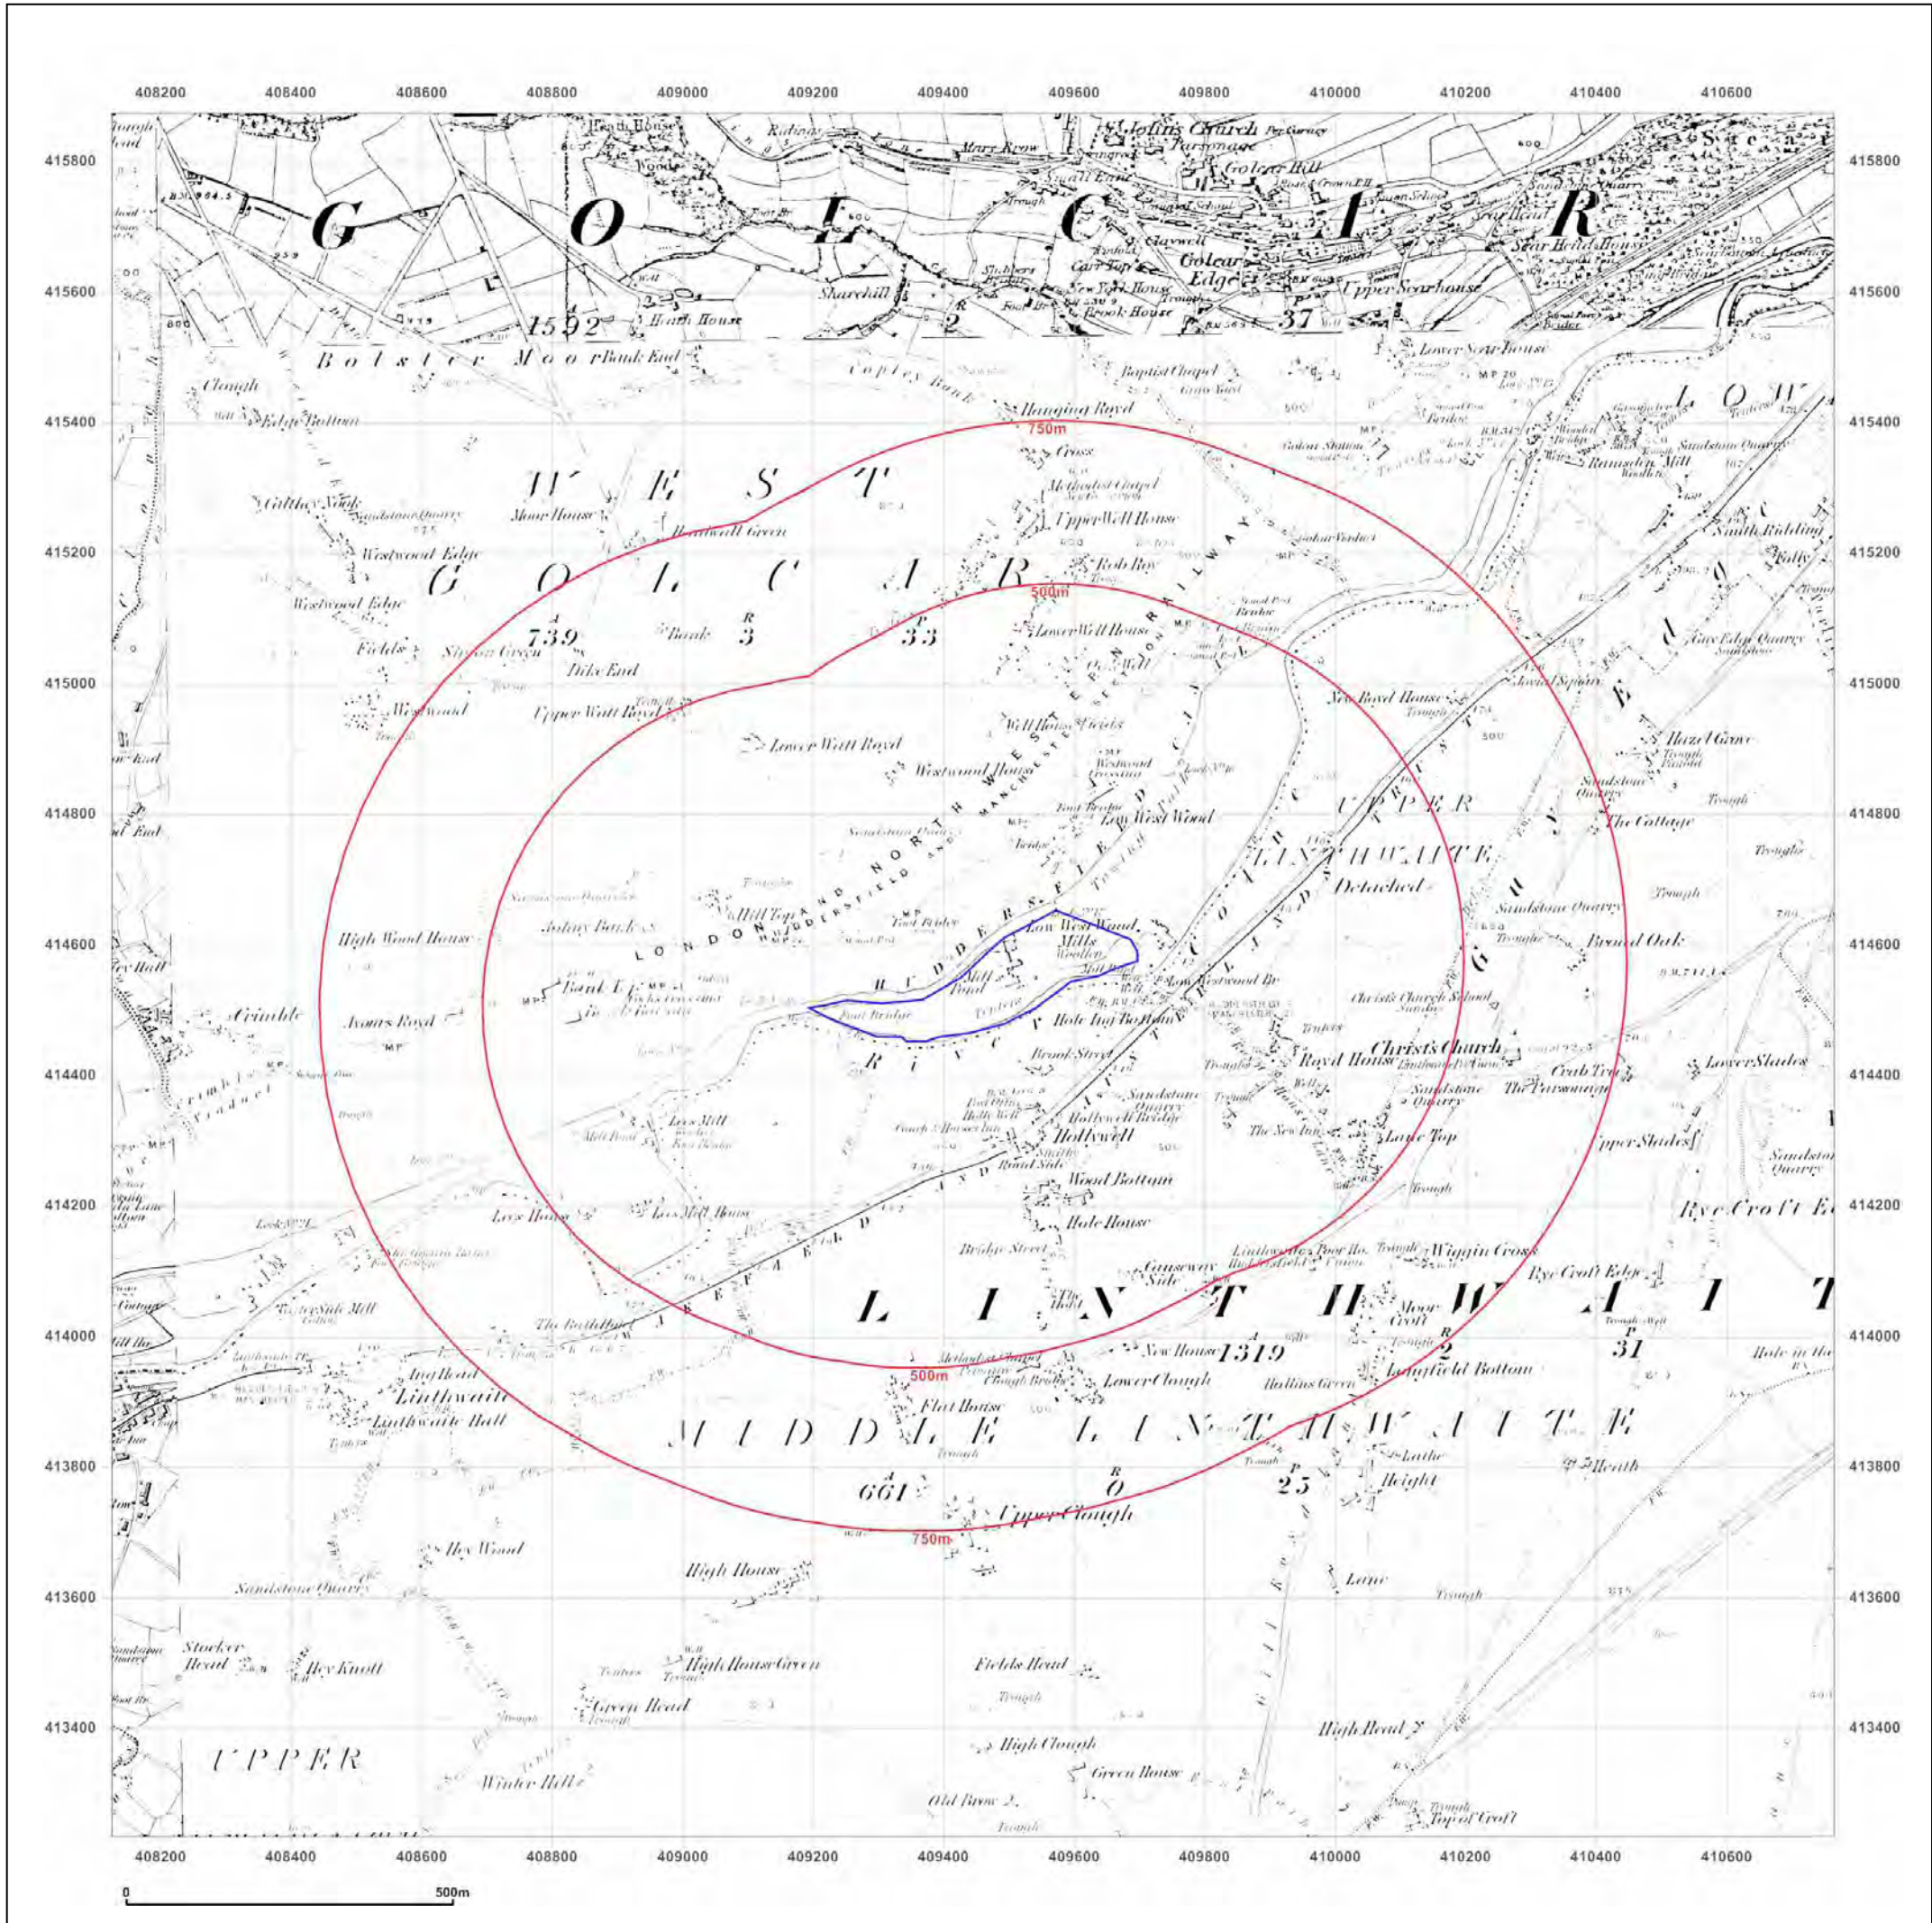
408200 408400 408600 408800 409000 409200 409400 409600 409800 410000 410200 410400 410600

415800 415600 415400 415200 415000 414800 414600 414400 414200 414000 413800 413600 413400

G O L C A R

Heath House
Wood
Radians
Marr Row
St John's Church
Parsonage
Golcar Hill
Rose & Crown P.H.
Scar Head
Scar Head House
Sandstone Quarry
Clay Well
Carr Top
Golcar Edge
Sharehill
Slubbers Bridge
New York House
Brook House
Upper Scarhouse
Trough
1592
2
37
Heath House
Bolster Moor
Bank End
Copley Bank
Baptist Chapel
Lower Scar House
Clough
Edge Bottom
Hanging Royd
750m
Cross
Golcar Station
Ramsden Mill
Sandstone Quarry
W E S T
G O L C A R
Calthe Nook
Sandstone Quarry
Moor House
Methodist Chapel
Upper Well House
Westwood Edge
Rob Roy
Golcar Viaduct
Smith Riddings
Westwood Edge
500m
Fields
Bank
739
3
33
Lower Well House
Dike End
Upper Watt Royd
New Royd House
Westwood
Well House
Lower Watt Royd
Westwood House
Hazel Grove
LONDON AND NORTH WESTERN RAILWAY
HUDDERSFIELD AND MANCHESTER SECTION
HUDDERSFIELD CANAL
UPPER
LINTHWAITE
Detached
Low West Wood
The Cottage
Sandstone Quarry
Hill Top
Johny Bank
High Wood House
Foot Bridge
Low West Wood Mills
Woollen
Mill Pond
Broad Oak
Bank End
Christ's Church School
Crimble
Avons Royd
Foot Bridge
Hole Ing Bottom
RIVER COLNE
Brook Street
Royd House
Christ's Church
Crab Tree
The Parsonage
Lower Slades
Sandstone Quarry
Hollywell Bridge
Hollywell
Sandstone Quarry
Lees Mill
The New Inn
Lane Top
Upper Slades
Sandstone Quarry
Wood Bottom
Lees House
Lees Mill House
Hole House
Rye Croft
Bridge Street
Causeway Side
Linthwaite Poor Ho.
Wiggin Cross
Rye Croft Edge
Water Side Mill
L I N T H W A I T
The Bathhouse
Moor Croft
2
31
Hole in the
Ing Head
Linthwaite
Linthwaite Hall
500m
Flat House
New House
1319
Lower Clough
Hollins Green
Langfield Bottom
MIDDLE LINTHWAITE
Lathe
Height
661
0
25
Heath
750m
Upper Clough
Hey Wood
High House
Sandstone Quarry
Lane
Trough
Stocker Head
Hey Knott
High House Green
Fields Head
Green Head
High Head
UPPER
High Clough
Winter Hill
Green House
Old Brow
Top of Croft

0 500m